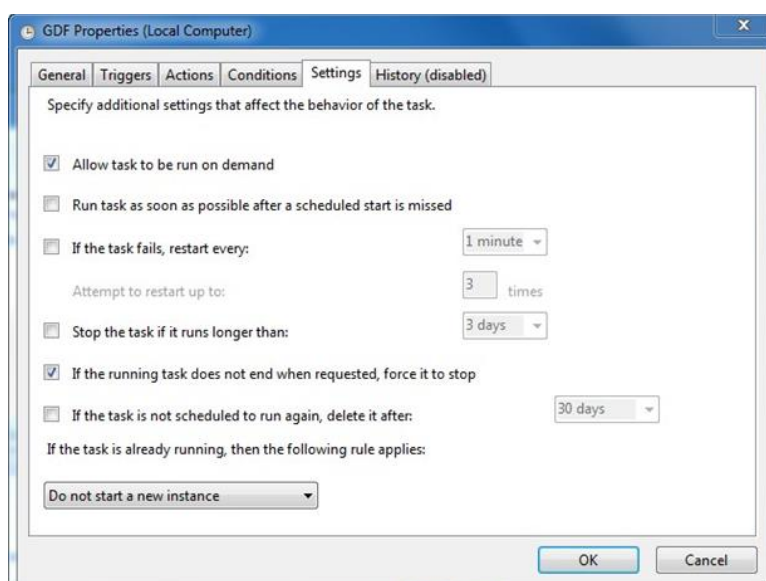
GDF Properties (Local Computer)

General | Triggers | Actions | Conditions | Settings | History (disabled)

Specify additional settings that affect the behavior of the task.

Allow task to be run on demand

Run task as soon as possible after a scheduled start is missed

If the task fails, restart every: 1 minute

Attempt to restart up to: 3 times

Stop the task if it runs longer than: 3 days

If the running task does not end when requested, force it to stop

If the task is not scheduled to run again, delete it after: 30 days

If the task is already running, then the following rule applies:

Do not start a new instance

OK Cancel